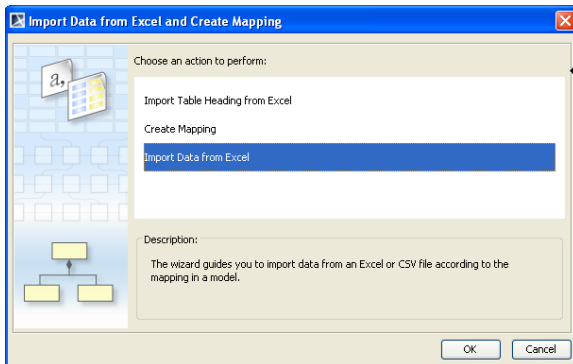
Import Data from Excel and Create Mapping

a,

Choose an action to perform:

Import Table Heading from Excel

Create Mapping

Import Data from Excel

Description:

The wizard guides you to import data from an Excel or CSV file according to the mapping in a model.

OK

Cancel